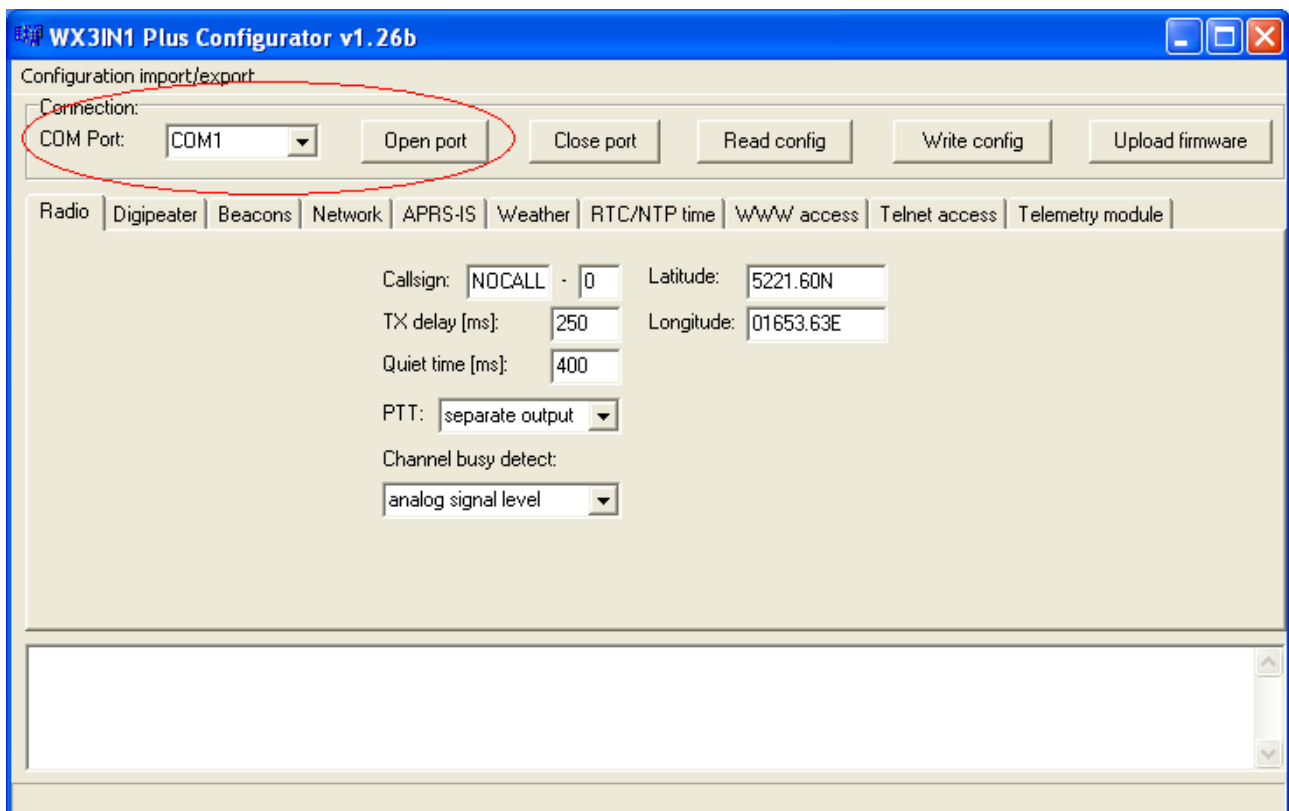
WX3IN1 Plus Configurator v1.26b

Configuration import/export

Connection:
COM Port: COM1
Open port
Close port
Read config
Write config
Upload firmware

Radio | Digipeater | Beacons | Network | APRS-IS | Weather | RTC/NTP time | WWW access | Telnet access | Telemetry module

Callsign: NOCALL - 0
Latitude: 5221.60N
TX delay [ms]: 250
Longitude: 01653.63E
Quiet time [ms]: 400
PTT: separate output
Channel busy detect:
analog signal level